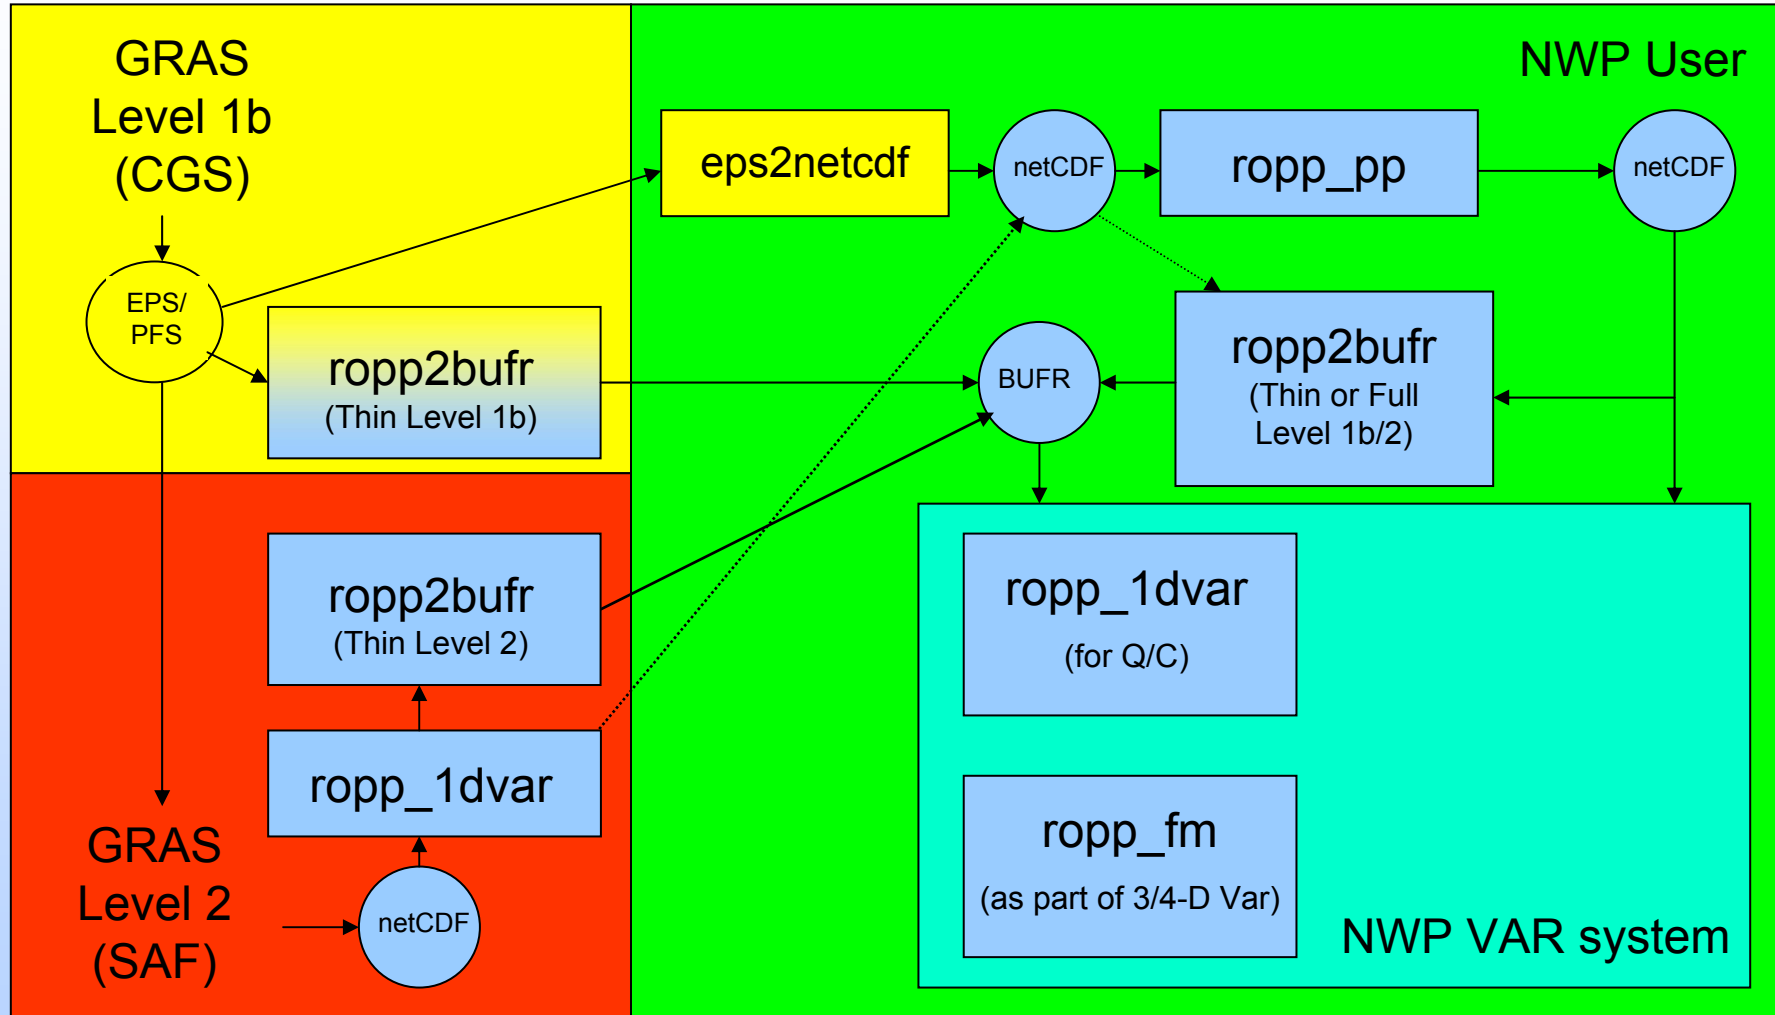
GRAS
Level 1b
(CGS)

EPS/
PFS

ropp2bufr
(Thin Level 1b)

NWP User

eps2netcdf

netCDF

ropp_pp

netCDF

BUFR

ropp2bufr
(Thin or Full Level 1b/2)

ropp2bufr
(Thin Level 2)

ropp_1dvar

GRAS
Level 2
(SAF)

netCDF

ropp_1dvar
(for Q/C)

ropp_fm
(as part of 3/4-D Var)

NWP VAR system